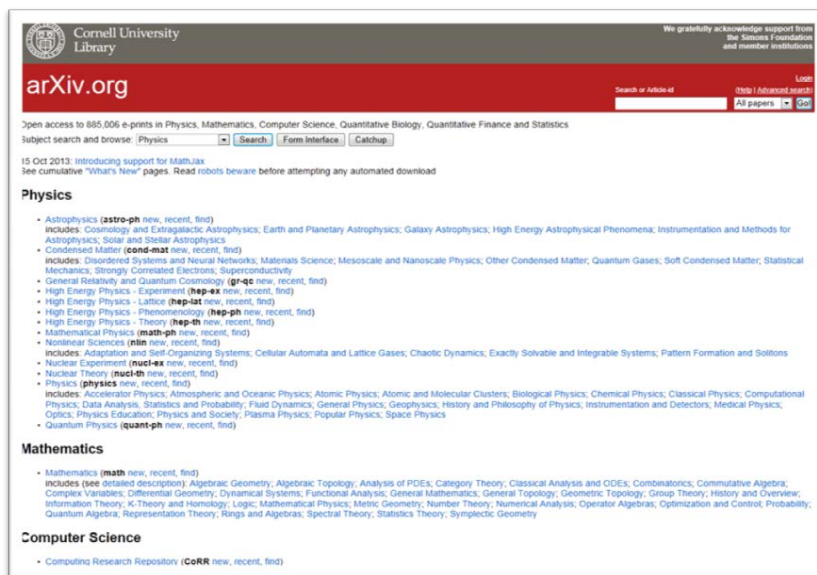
Cornell University Library

We gratefully acknowledge support from the Simons Foundation and member institutions

arXiv.org

Login

Search or Article-id

(Help | Advanced search)

All papers

Go!

Open access to 885,006 e-prints in Physics, Mathematics, Computer Science, Quantitative Biology, Quantitative Finance and Statistics

Subject search and browse: Physics

Search

Form Interface

Catchup

15 Oct 2013: Introducing support for MathJax

See cumulative "What's New" pages. Read robots beware before attempting any automated download

Physics

- Astrophysics (astro-ph new, recent, find)
includes: Cosmology and Extragalactic Astrophysics; Earth and Planetary Astrophysics; Galaxy Astrophysics; High Energy Astrophysical Phenomena; Instrumentation and Methods for Astrophysics; Solar and Stellar Astrophysics
- Condensed Matter (cond-mat new, recent, find)
includes: Disordered Systems and Neural Networks; Materials Science; Mesoscale and Nanoscale Physics; Other Condensed Matter; Quantum Gases; Soft Condensed Matter; Statistical Mechanics; Strongly Correlated Electrons; Superconductivity
- General Relativity and Quantum Cosmology (gr-qc new, recent, find)
- High Energy Physics - Experiment (hep-ex new, recent, find)
- High Energy Physics - Lattice (hep-lat new, recent, find)
- High Energy Physics - Phenomenology (hep-ph new, recent, find)
- High Energy Physics - Theory (hep-th new, recent, find)
- Mathematical Physics (math-ph new, recent, find)
- Nonlinear Sciences (nlin new, recent, find)
includes: Adaptation and Self-Organizing Systems; Cellular Automata and Lattice Gases; Chaotic Dynamics; Exactly Solvable and Integrable Systems; Pattern Formation and Solitons
- Nuclear Experiment (nucl-ex new, recent, find)
- Nuclear Theory (nucl-th new, recent, find)
- Physics (physics new, recent, find)
includes: Accelerator Physics; Atmospheric and Oceanic Physics; Atomic Physics; Atomic and Molecular Clusters; Biological Physics; Chemical Physics; Classical Physics; Computational Physics; Data Analysis, Statistics and Probability; Fluid Dynamics; General Physics; Geophysics; History and Philosophy of Physics; Instrumentation and Detectors; Medical Physics; Optics; Physics Education; Physics and Society; Plasma Physics; Popular Physics; Space Physics
- Quantum Physics (quant-ph new, recent, find)

Mathematics

- Mathematics (math new, recent, find)
includes (see detailed description): Algebraic Geometry; Algebraic Topology; Analysis of PDEs; Category Theory; Classical Analysis and ODEs; Combinatorics; Commutative Algebra; Complex Variables; Differential Geometry; Dynamical Systems; Functional Analysis; General Mathematics; General Topology; Geometric Topology; Group Theory; History and Overview; Information Theory; K-Theory and Homology; Logic; Mathematical Physics; Metric Geometry; Number Theory; Numerical Analysis; Operator Algebras; Optimization and Control; Probability; Quantum Algebra; Representation Theory; Rings and Algebras; Spectral Theory; Statistics Theory; Symplectic Geometry

Computer Science

- Computing Research Repository (CoRR new, recent, find)